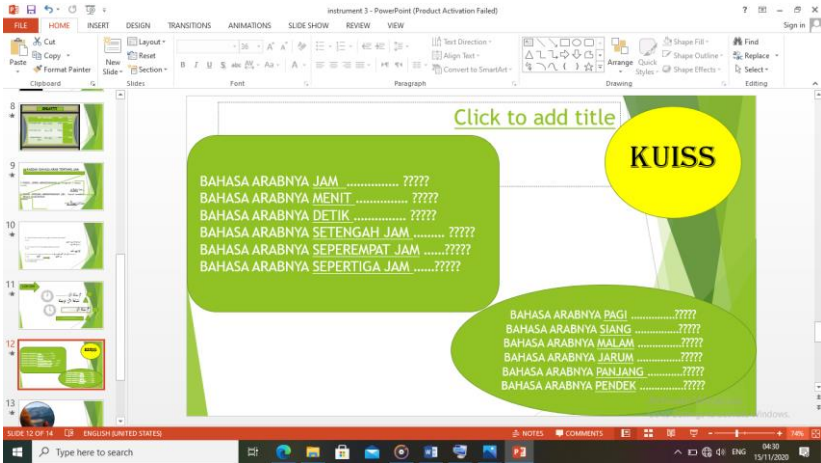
instrument 3 - PowerPoint (Product Activation Failed)

FILE HOME INSERT DESIGN TRANSITIONS ANIMATIONS SLIDE SHOW REVIEW VIEW

Sign in

Cut
Copy
Paste
Format Painter
Clipboard

New Slide
Layout
Reset
Section
Slides

Font

Text Direction
Align Text
Convert to SmartArt
Paragraph

Arrange
Quick Styles
Shape Fill
Shape Outline
Shape Effects
Drawing

Find
Replace
Select
Editing

8
9
10
11
12
13

Click to add title

KUISS

BAHASA ARABNYA JAM .............. ?????
BAHASA ARABNYA MENIT .............. ?????
BAHASA ARABNYA DETIK .............. ?????
BAHASA ARABNYA SETENGAH JAM ......... ?????
BAHASA ARABNYA SEPEREMPAT JAM ......?????
BAHASA ARABNYA SEPERTIGA JAM ......?????

BAHASA ARABNYA PAGI ..............?????
BAHASA ARABNYA SIANG ..............?????
BAHASA ARABNYA MALAM ..............?????
BAHASA ARABNYA JARUM ..............?????
BAHASA ARABNYA PANJANG ..........?????
BAHASA ARABNYA PENDEK ..............?????

Windows.

SLIDE 12 OF 14 ENGLISH (UNITED STATES) NOTES COMMENTS 74%

Type here to search

ENG 04:30 15/11/2020